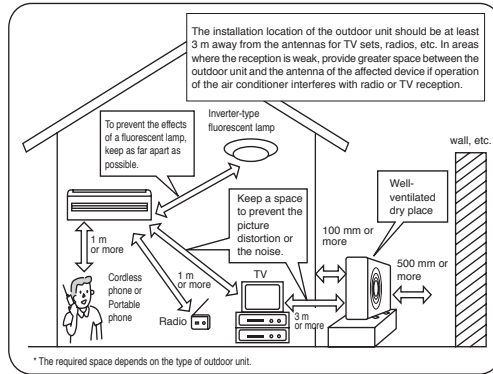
The installation location of the outdoor unit should be at least 3 m away from the antennas for TV sets, radios, etc. In areas where the reception is weak, provide greater space between the outdoor unit and the antenna of the affected device if operation of the air conditioner interferes with radio or TV reception.

To prevent the effects of a fluorescent lamp, keep as far apart as possible.

Inverter-type fluorescent lamp

wall, etc.

Keep a space to prevent the picture distortion or the noise.

Well-ventilated dry place

1 m or more

100 mm or more

500 mm or more

Cordless phone or Portable phone

1 m or more

TV

Radio

3 m or more

* The required space depends on the type of outdoor unit.